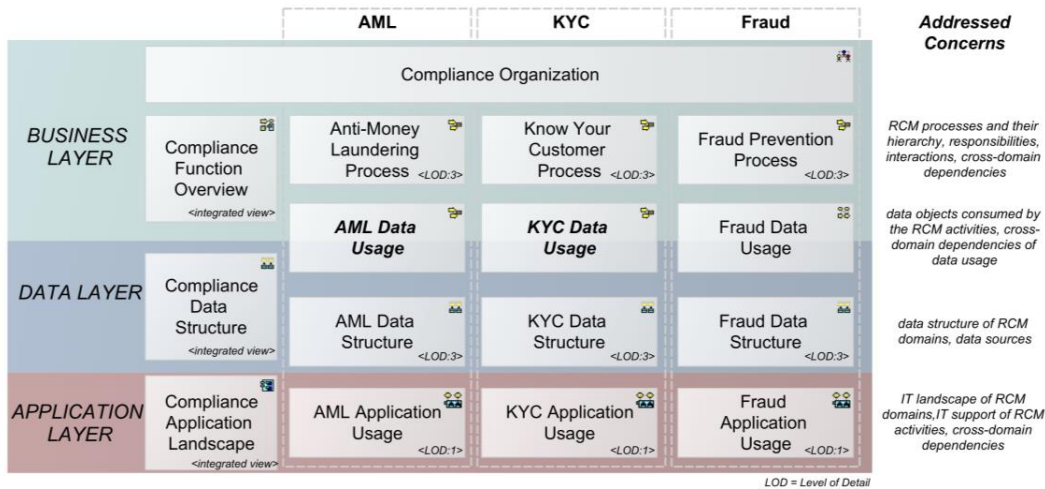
| | AML | KYC | Fraud | Addressed Concerns |
|---|---|---|---|---|
| | Compliance Organization | | | |
| BUSINESS LAYER | Compliance Function Overview <integrated view> | Anti-Money Laundering Process <LOD:3> | Know Your Customer Process <LOD:3> | Fraud Prevention Process <LOD:3> | RCM processes and their hierarchy, responsibilities, interactions, cross-domain dependencies |
| | | AML Data Usage | KYC Data Usage | Fraud Data Usage | data objects consumed by the RCM activities, cross-domain dependencies of data usage |
| DATA LAYER | Compliance Data Structure <integrated view> | AML Data Structure <LOD:3> | KYC Data Structure <LOD:3> | Fraud Data Structure <LOD:3> | data structure of RCM domains, data sources |
| APPLICATION LAYER | Compliance Application Landscape <integrated view> | AML Application Usage <LOD:1> | KYC Application Usage <LOD:1> | Fraud Application Usage <LOD:1> | IT landscape of RCM domains,IT support of RCM activities, cross-domain dependencies |

LOD = Level of Detail